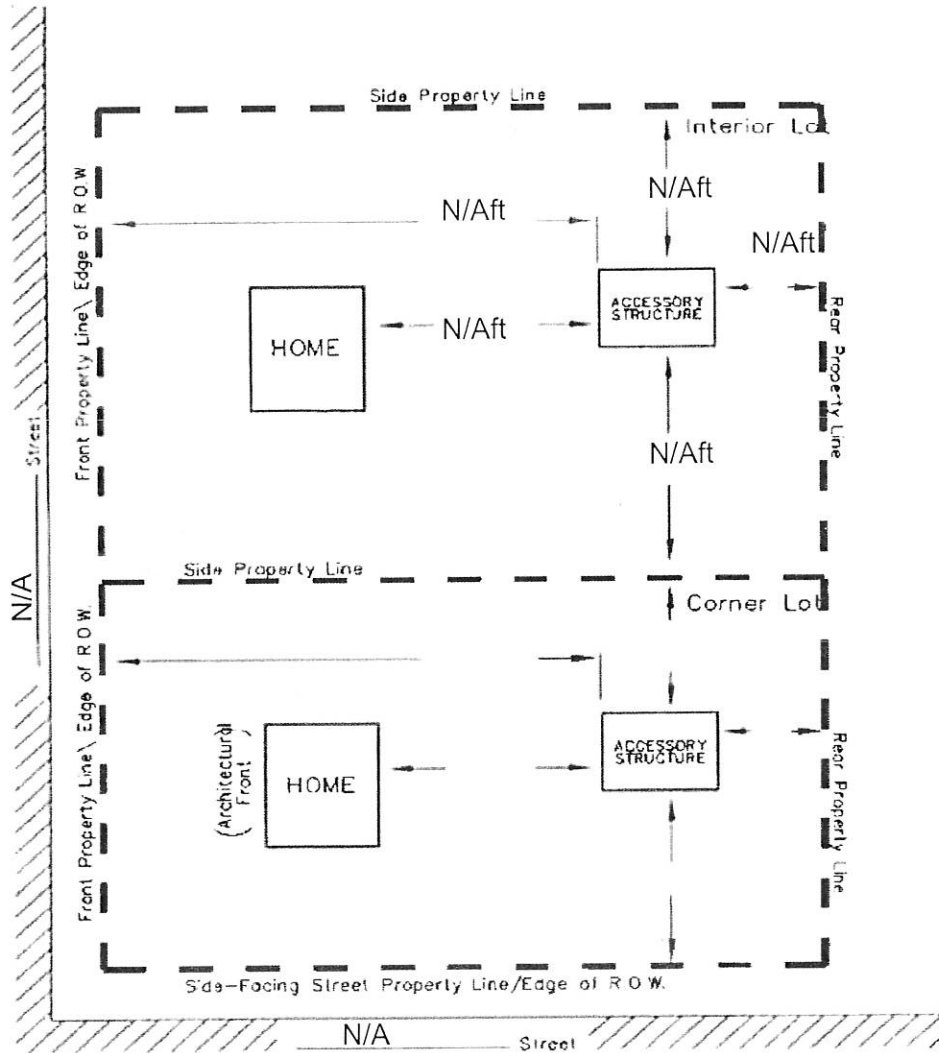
Side Property Line

Interior Lot

N/Aft

N/Aft

N/Aft

Front Property Line\ Edge of R.O.W.

HOME

N/Aft

ACCESSORY STRUCTURE

Rear Property Line

N/Aft

Street

N/A

Side Property Line

Corner Lot

Front Property Line\ Edge of R.O.W.

(Architectural Front)

HOME

ACCESSORY STRUCTURE

Rear Property Line

Side-Facing Street Property Line/Edge of R.O.W.

N/A

Street